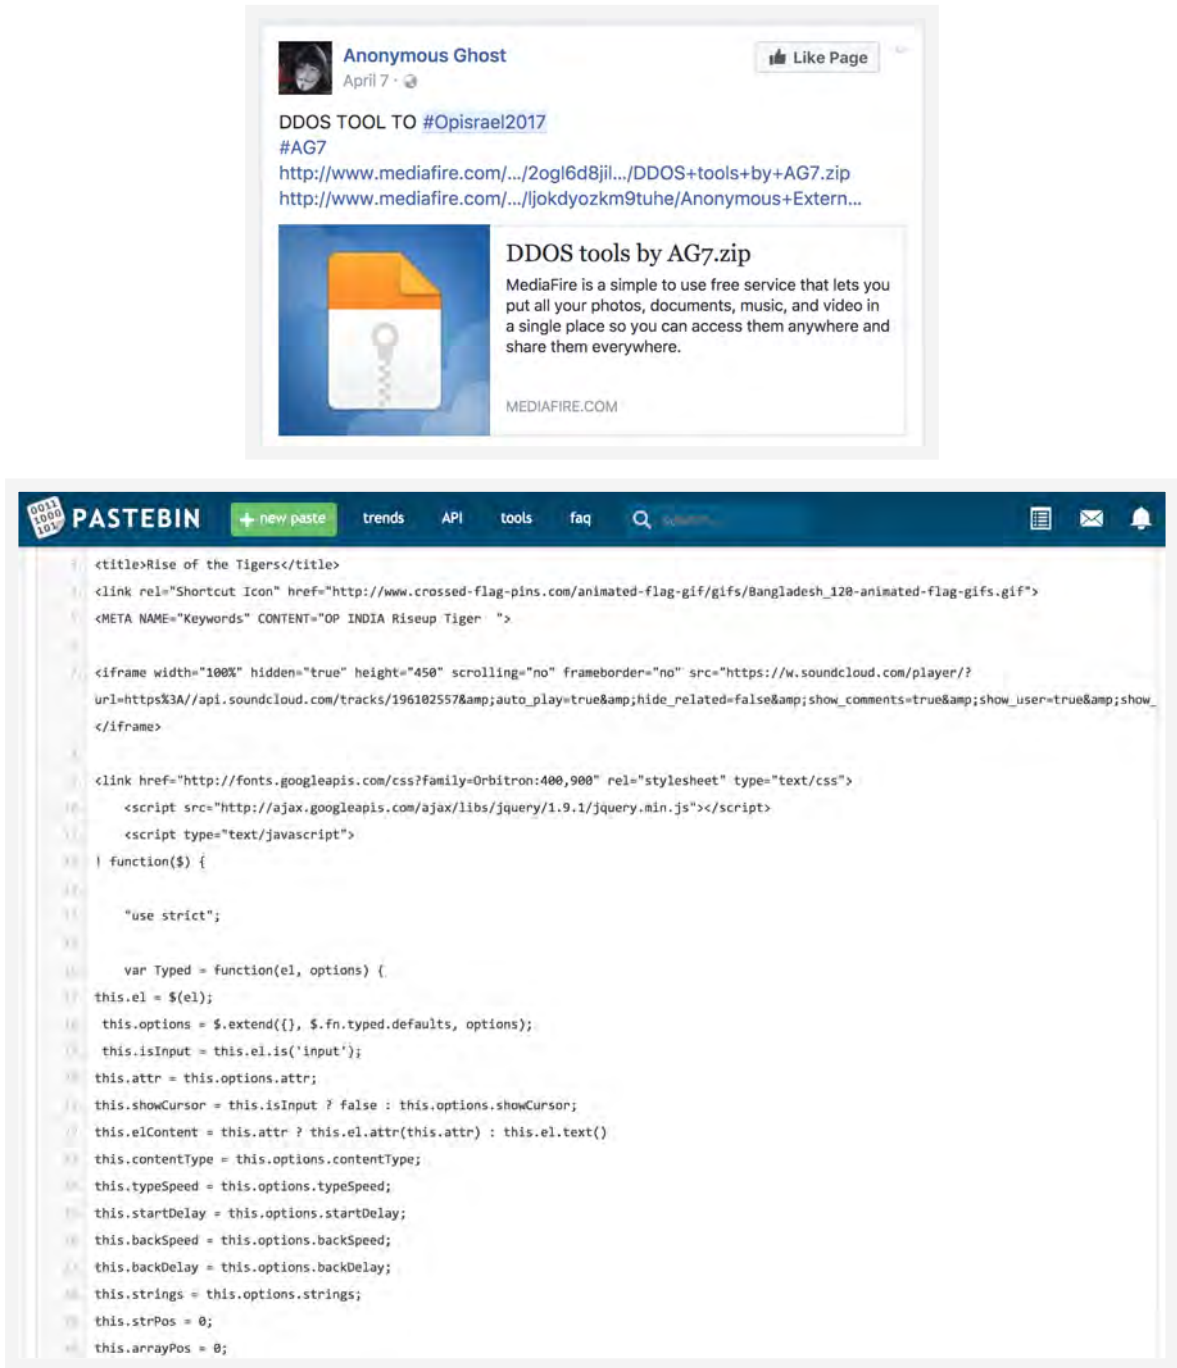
Anonymous Ghost
April 7 ·

Like Page

DDOS TOOL TO #Opisrael2017
#AG7
http://www.mediafire.com/.../2ogl6d8jil.../DDOS+tools+by+AG7.zip
http://www.mediafire.com/.../ljokdyozkm9tuhe/Anonymous+Extern...

DDOS tools by AG7.zip
MediaFire is a simple to use free service that lets you put all your photos, documents, music, and video in a single place so you can access them anywhere and share them everywhere.
MEDIAFIRE.COM

PASTEBIN + new paste trends API tools faq

<title>Rise of the Tigers</title>
<link rel="Shortcut Icon" href="http://www.crossed-flag-pins.com/animated-flag-gif/gifs/Bangladesh_120-animated-flag-gifs.gif">
<META NAME="Keywords" CONTENT="OP INDIA Riseup Tiger ">

<iframe width="100%" hidden="true" height="450" scrolling="no" frameborder="no" src="https://w.soundcloud.com/player/?url=https%3A//api.soundcloud.com/tracks/196102557&amp;auto_play=true&amp;hide_related=false&amp;show_comments=true&amp;show_user=true&amp;show_
</iframe>

<link href="http://fonts.googleapis.com/css?family=Orbitron:400,900" rel="stylesheet" type="text/css">
<script src="http://ajax.googleapis.com/ajax/libs/jquery/1.9.1/jquery.min.js"></script>
<script type="text/javascript">
! function($) {

"use strict";

var Typed = function(el, options) {
this.el = $(el);
this.options = $.extend({}, $.fn.typed.defaults, options);
this.isInput = this.el.is('input');
this.attr = this.options.attr;
this.showCursor = this.isInput ? false : this.options.showCursor;
this.elContent = this.attr ? this.el.attr(this.attr) : this.el.text()
this.contentType = this.options.contentType;
this.typeSpeed = this.options.typeSpeed;
this.startDelay = this.options.startDelay;
this.backSpeed = this.options.backSpeed;
this.backDelay = this.options.backDelay;
this.strings = this.options.strings;
this.strPos = 0;
this.arrayPos = 0;